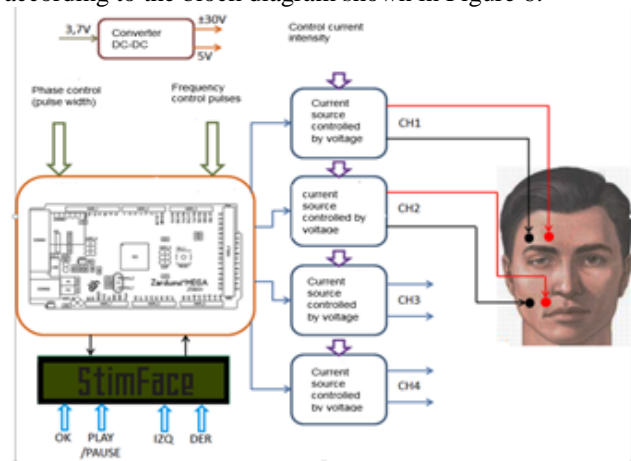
according to the block diagram shown in Figure 6.

3,7V
Converter DC-DC
±30V
5V

Control current intensity

Phase control (pulse width)

Frequency control pulses

Current source controlled by voltage
CH1

current source controlled by voltage
CH2

Current source controlled by voltage
CH3

Current source controlled by voltage
CH4

Zarduino MEGA

StimFace

OK
PLAY /PAUSE
IZQ
DER